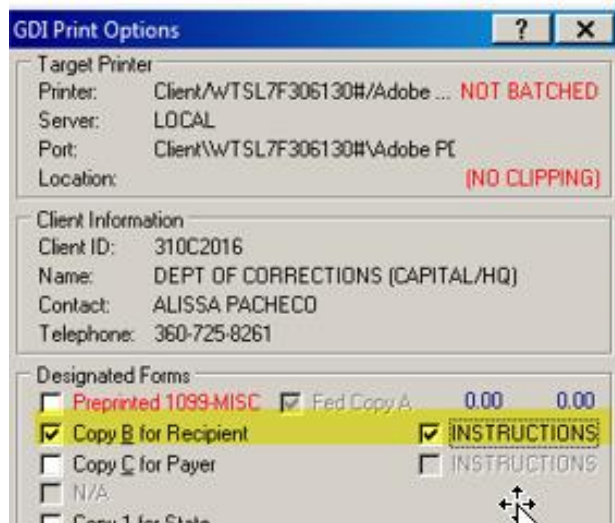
GDI Print Options
?
X

Target Printer
Printer: Client/WTSL7F306130#/Adobe ... NOT BATCHED
Server: LOCAL
Port: Client\\WTSL7F306130#\Adobe PD
Location: (NO CLIPPING)

Client Information
Client ID: 310C2016
Name: DEPT OF CORRECTIONS (CAPITAL/HQ)
Contact: ALISSA PACHECO
Telephone: 360-725-8261

Designated Forms
Preprinted 1099-MISC
Fed Copy A
0.00
0.00
Copy B for Recipient
INSTRUCTIONS
Copy C for Payer
INSTRUCTIONS
N/A
Copy 1 for State